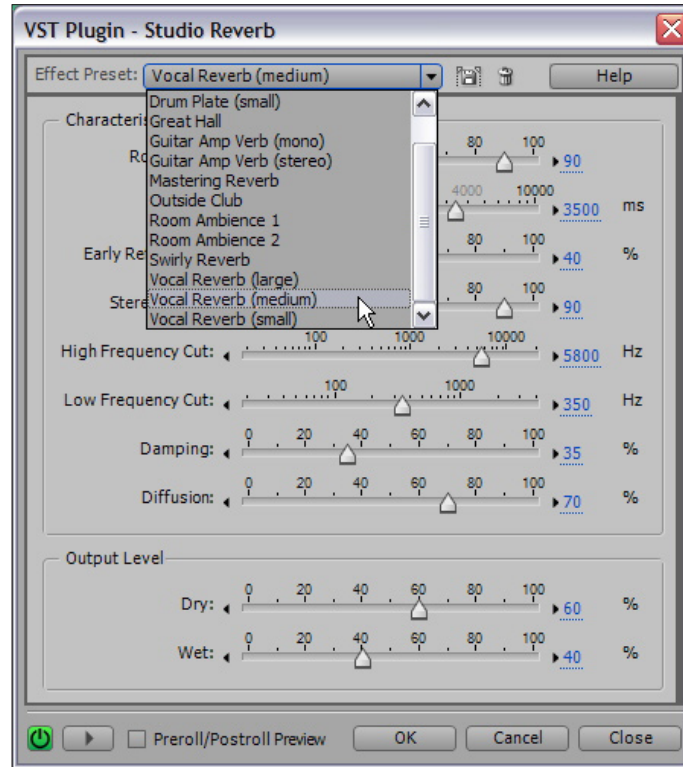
VST Plugin - Studio Reverb

Effect Preset: Vocal Reverb (medium)

Help

Drum Plate (small)
Great Hall
Guitar Amp Verb (mono)
Guitar Amp Verb (stereo)
Mastering Reverb
Outside Club
Room Ambience 1
Room Ambience 2
Swirly Reverb
Vocal Reverb (large)
Vocal Reverb (medium)
Vocal Reverb (small)

Characteris

Ro

80 100 90

4000 10000 3500 ms

Early Re

80 100 40 %

Stere

80 100 90

High Frequency Cut: 100 1000 10000 5800 Hz

Low Frequency Cut: 100 1000 350 Hz

Damping: 0 20 40 60 80 100 35 %

Diffusion: 0 20 40 60 80 100 70 %

Output Level

Dry: 0 20 40 60 80 100 60 %

Wet: 0 20 40 60 80 100 40 %

Preroll/Postroll Preview

OK

Cancel

Close